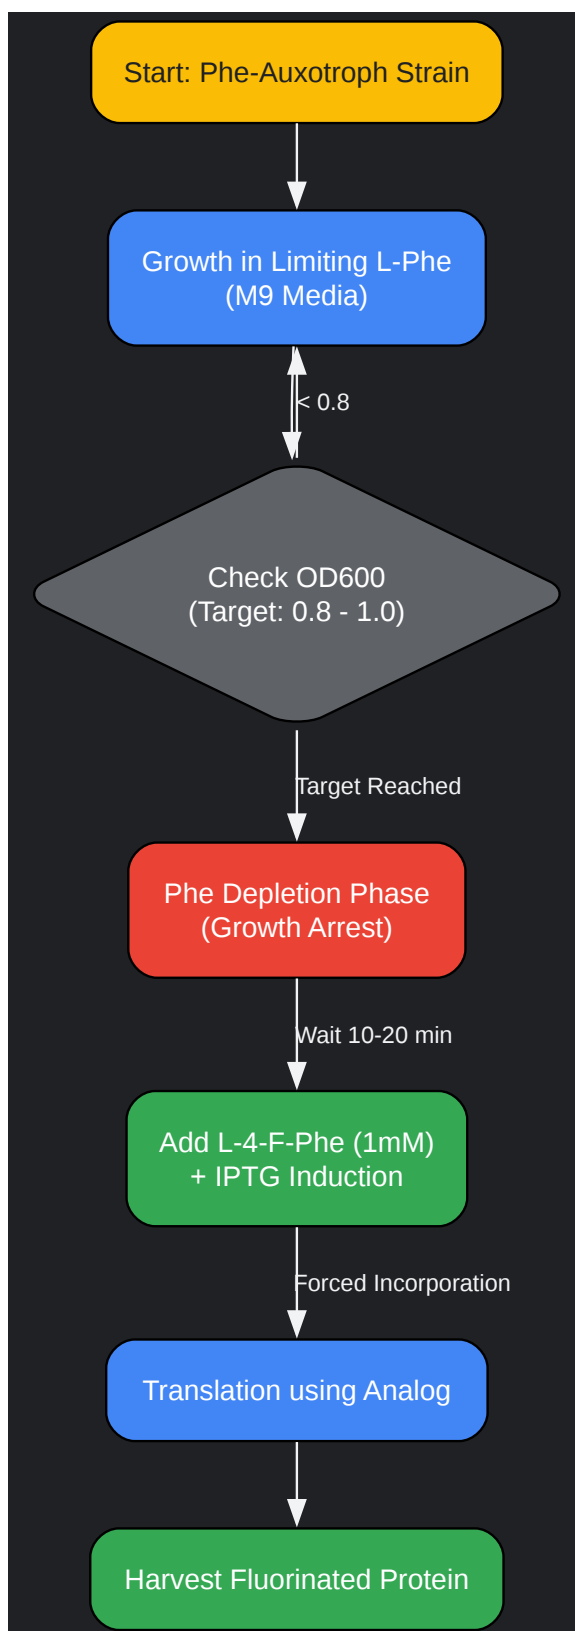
Start: Phe-Auxotroph Strain

Growth in Limiting L-Phe
(M9 Media)

< 0.8

Check OD600
(Target: 0.8 - 1.0)

Target Reached

Phe Depletion Phase
(Growth Arrest)

Wait 10-20 min

Add L-4-F-Phe (1mM)
+ IPTG Induction

Forced Incorporation

Translation using Analog

Harvest Fluorinated Protein